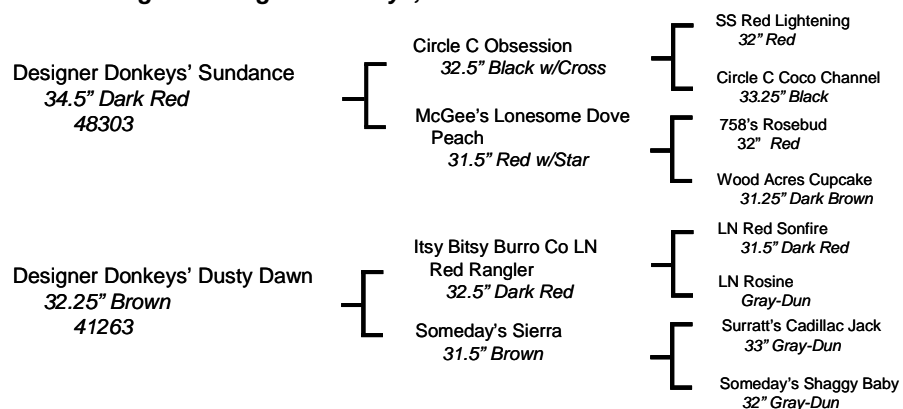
Designer Donkeys' Sundance
34.5" Dark Red
48303

Circle C Obsession
32.5" Black w/Cross

SS Red Lightening
32" Red

Circle C Coco Channel
33.25" Black

McGee's Lonesome Dove Peach
31.5" Red w/Star

758's Rosebud
32" Red

Wood Acres Cupcake
31.25" Dark Brown

Designer Donkeys' Dusty Dawn
32.25" Brown
41263

Itsy Bitsy Burro Co LN Red Rangler
32.5" Dark Red

LN Red Sonfire
31.5" Dark Red

LN Rosine
Gray-Dun

Someday's Sierra
31.5" Brown

Surratt's Cadillac Jack
33" Gray-Dun

Someday's Shaggy Baby
32" Gray-Dun